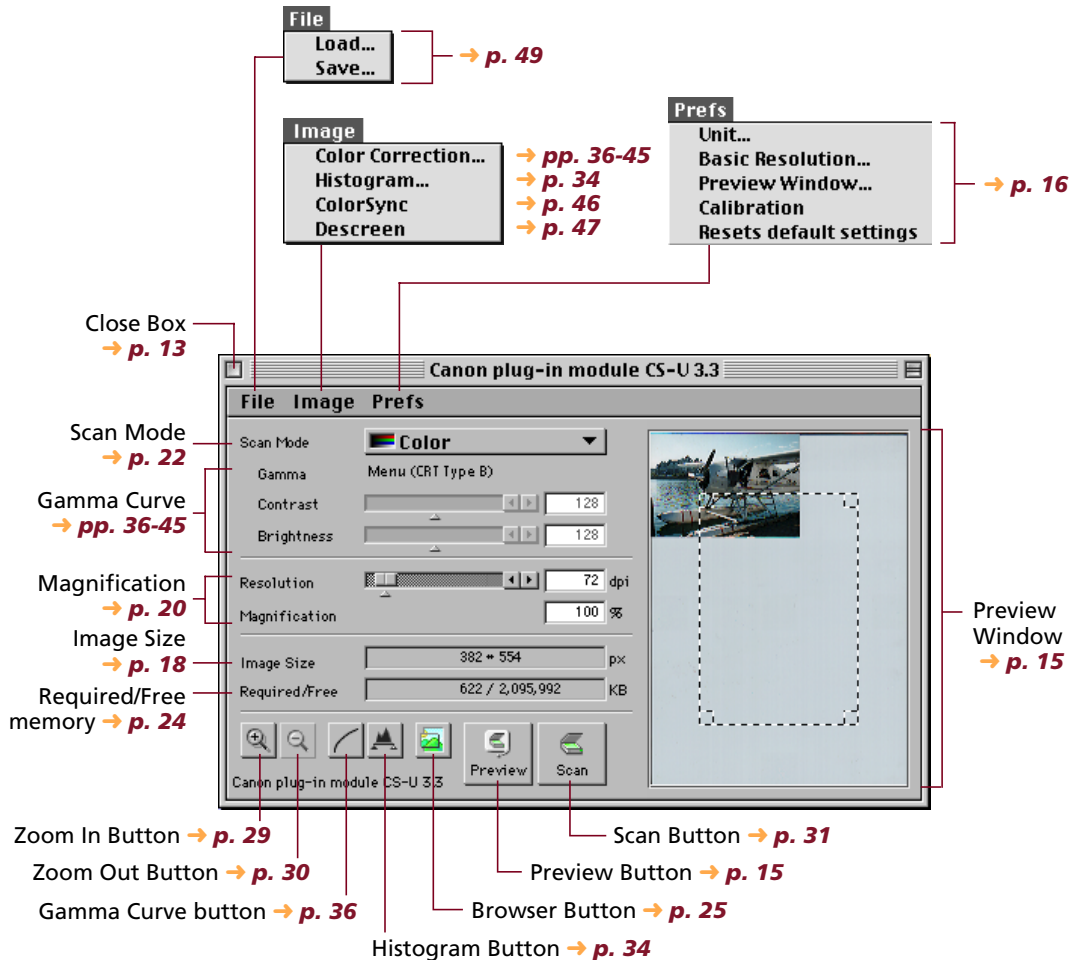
File
Load...
Save...
→ p. 49

Image
Color Correction... → pp. 36-45
Histogram... → p. 34
ColorSync → p. 46
Descreen → p. 47

Prefs
Unit...
Basic Resolution...
Preview Window...
Calibration
Resets default settings
→ p. 16

Close Box
→ p. 13

Canon plug-in module CS-U 3.3

File Image Prefs

Scan Mode
→ p. 22

Scan Mode Color

Gamma Menu (CRT Type B)

Gamma Curve
→ pp. 36-45

Contrast 128

Brightness 128

Magnification
→ p. 20

Resolution 72 dpi

Magnification 100 %

Image Size
→ p. 18

Image Size 382 * 554 px

Required/Free
memory → p. 24

Required/Free 622 / 2,095,992 KB

Preview

Scan

Canon plug-in module CS-U 3.3

Preview
Window
→ p. 15

Zoom In Button → p. 29

Zoom Out Button → p. 30

Gamma Curve button → p. 36

Histogram Button → p. 34

Browser Button → p. 25

Preview Button → p. 15

Scan Button → p. 31